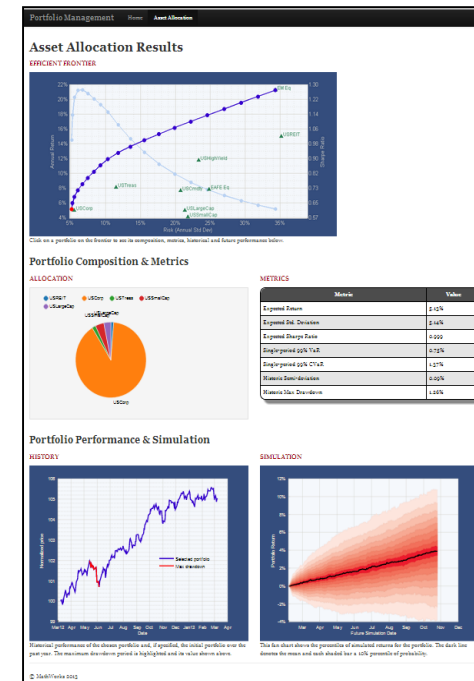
Portfolio Management Home Asset Allocation

Asset Allocation Results

EFFICIENT FRONTIER

Annual Return

22%
20%
18%
16%
14%
12%
10%
8%
6%
4%

0% 10% 15% 20% 25% 30% 35%

Risk (Annual Std Dev)

Sharpe Ratio

1.30
1.22
1.14
1.06
0.98
0.90
0.82
0.73
0.65
0.57

EMEq
USREIT
USHighYield
USTreas
USCredit
EAFE Eq
USCorp
USLargeCap
USSmallCap

Click on a portfolio on the frontier to see its composition, metrics, historical and future performance below.

Portfolio Composition & Metrics

ALLOCATION

USREIT USCorp USTreas USSmallCap USLargeCap

USCorp

METRICS

| Metric | Value |
|---|---|
| Expected Return | 5.15% |
| Expected Std. Deviation | 5.14% |
| Expected Sharpe Ratio | 0.999 |
| Single-period 99% VaR | 0.73% |
| Single-period 99% CVaR | 1.57% |
| Historic Semi-deviation | 0.09% |
| Historic Max Drawdown | 1.26% |

Portfolio Performance & Simulation

HISTORY

Normalized value

Selected portfolio
Max drawdown

Mar13 Apr May Jun Jul Aug Sep Oct Nov Dec Jan13 Feb Mar Apr

Date

Historical performance of the chosen portfolio and, if specified, the initial portfolio over the past year. The maximum drawdown period is highlighted and its value shown above.

SIMULATION

Portfolio Return

Mar Apr May Jun Jul Aug Sep Oct Nov Dec

Future Simulation Date

This fan chart shows the percentiles of simulated returns for the portfolio. The dark line denotes the mean and each shaded bar a 10% percentile of probability.

© MathWorks 2013